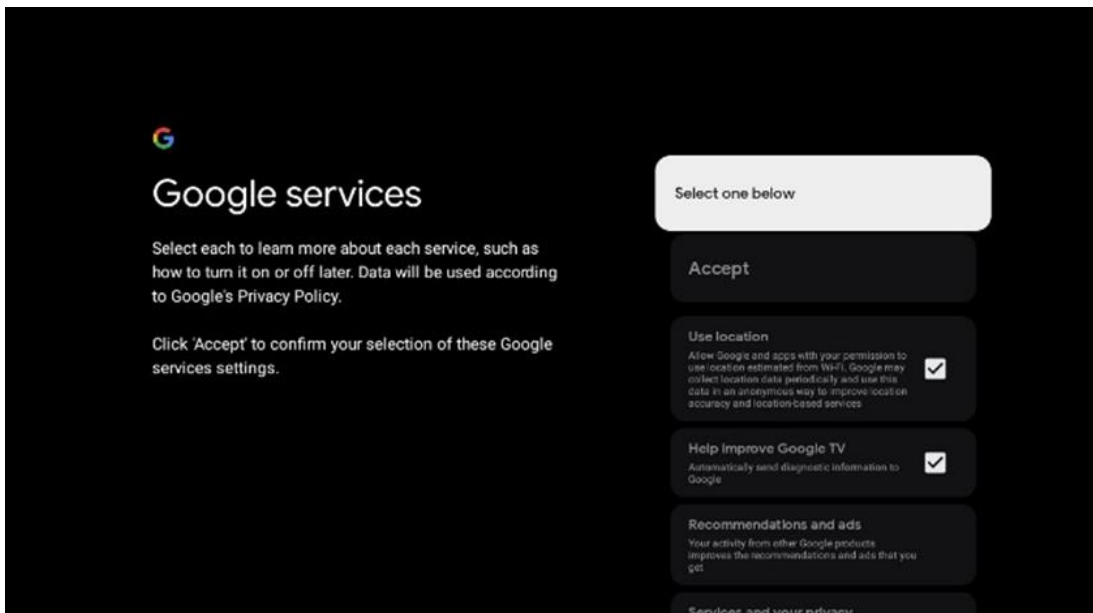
G

Google services

Select each to learn more about each service, such as how to turn it on or off later. Data will be used according to Google's Privacy Policy.

Click 'Accept' to confirm your selection of these Google services settings.

Select one below

Accept

Use location
Allow Google and apps with your permission to use location estimated from Wi-Fi. Google may collect location data periodically and use this data in an anonymous way to improve location accuracy and location-based services

Help improve Google TV
Automatically send diagnostic information to Google

Recommendations and ads
Your activity from other Google products improves the recommendations and ads that you get

Services and your privacy